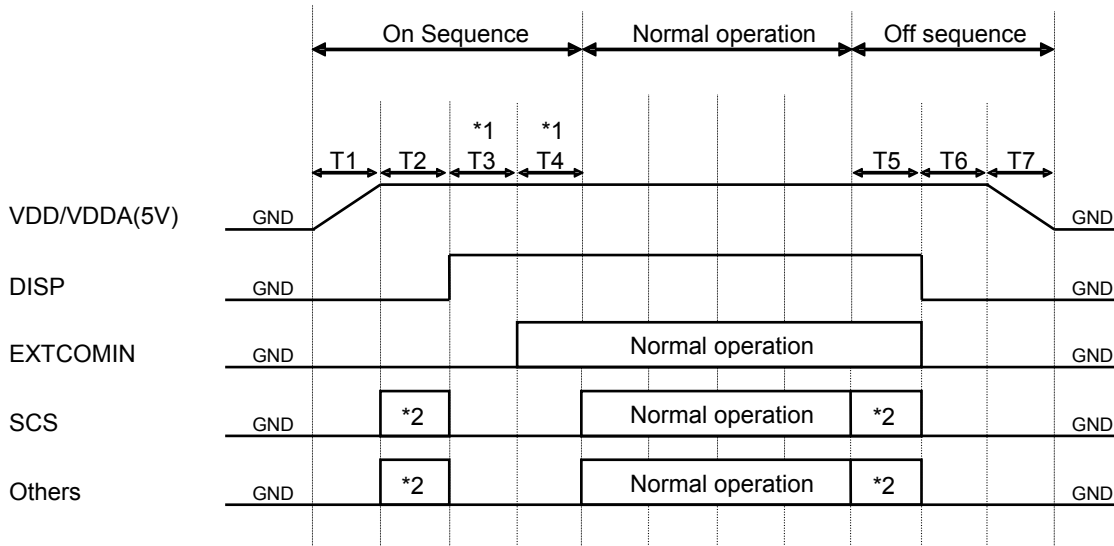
On Sequence
Normal operation
Off sequence

*1
*1
T1
T2
T3
T4
T5
T6
T7

VDD/VDDA(5V)
GND
GND

DISP
GND
GND

EXTCOMIN
GND
Normal operation
GND

SCS
GND
*2
Normal operation
*2
GND

Others
GND
*2
Normal operation
*2
GND